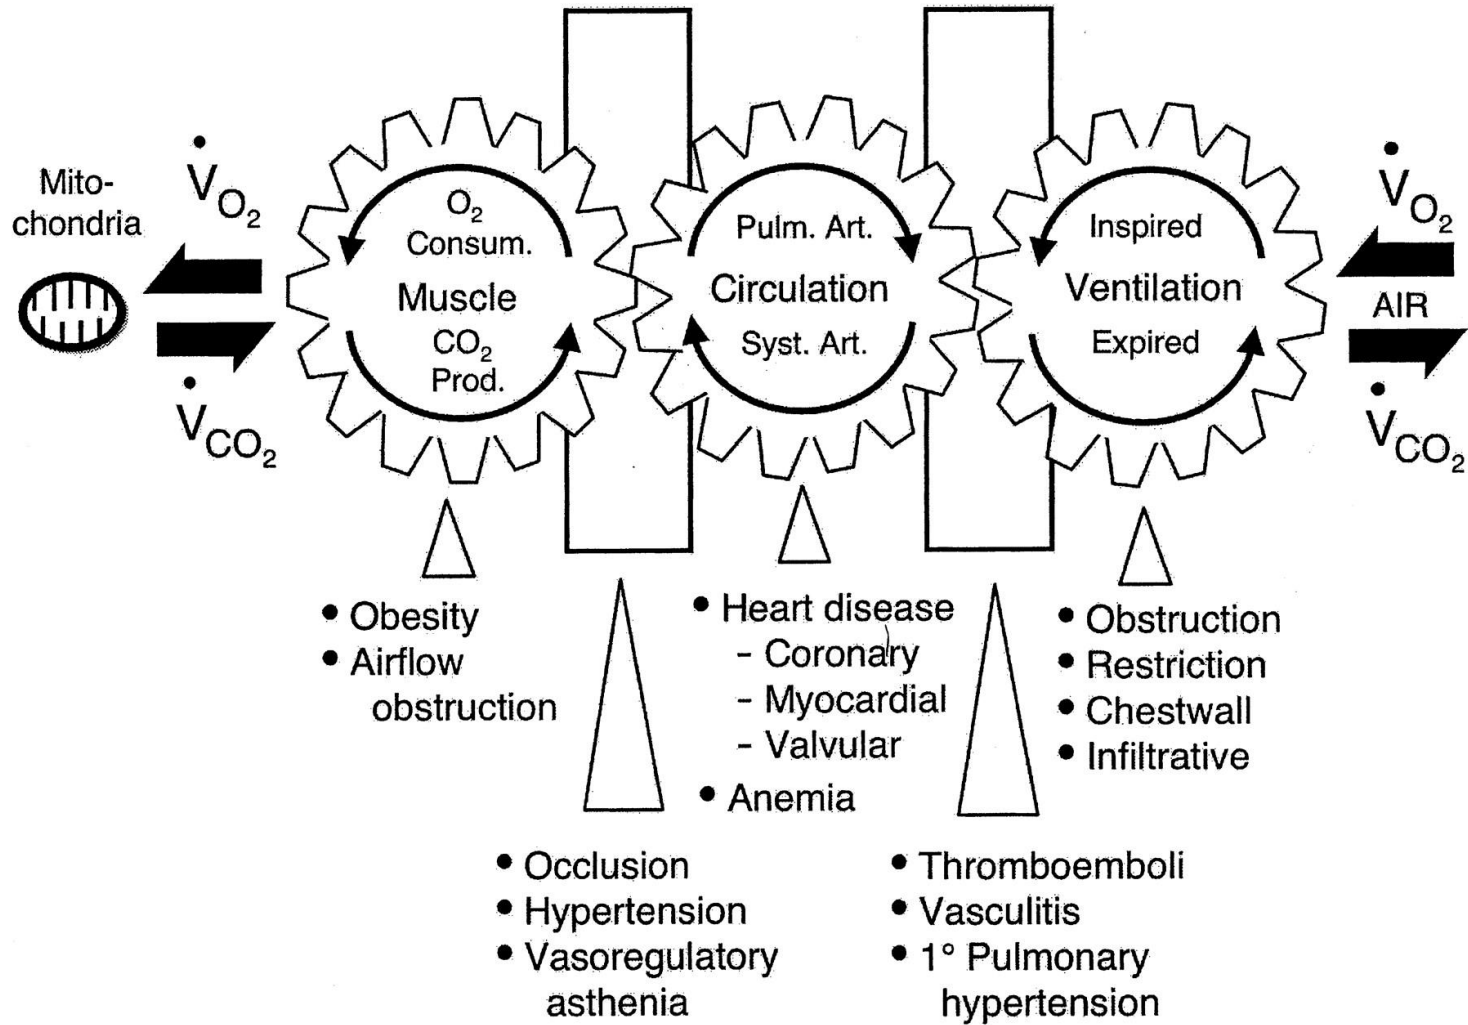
Mitochondria

$\dot{V}_{O_2}$

$\dot{V}_{CO_2}$

$O_2$ Consum.

Muscle

$CO_2$ Prod.

Pulm. Art.

Circulation

Syst. Art.

Inspired

Ventilation

Expired

$\dot{V}_{O_2}$

AIR

$\dot{V}_{CO_2}$

• Obesity
• Airflow obstruction

• Heart disease
- Coronary
- Myocardial
- Valvular
• Anemia

• Obstruction
• Restriction
• Chestwall
• Infiltrative

• Occlusion
• Hypertension
• Vasoregulatory asthenia

• Thromboemboli
• Vasculitis
• 1° Pulmonary hypertension